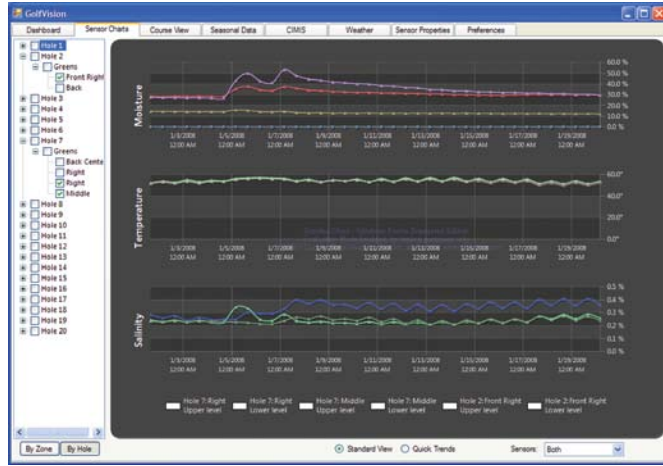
GolfVision

Dashboard | Sensor Charts | Course View | Seasonal Data | CIMIS | Weather | Sensor Properties | Preferences

Hole 1
Hole 2
Greens
Front Right
Back
Hole 3
Hole 4
Hole 5
Hole 6
Hole 7
Greens
Back Cente
Right
Right
Middle
Hole 8
Hole 9
Hole 10
Hole 11
Hole 12
Hole 13
Hole 14
Hole 15
Hole 16
Hole 17
Hole 18
Hole 19
Hole 20

By Zone | By Hole

Moisture
60.0 %
50.0 %
40.0 %
30.0 %
20.0 %
10.0 %
0.0 %
1/3/2008 12:00 AM
1/5/2008 12:00 AM
1/7/2008 12:00 AM
1/9/2008 12:00 AM
1/11/2008 12:00 AM
1/13/2008 12:00 AM
1/15/2008 12:00 AM
1/17/2008 12:00 AM
1/19/2008 12:00 AM

Temperature
60.0°
40.0°
20.0°
0.0°
1/3/2008 12:00 AM
1/5/2008 12:00 AM
1/7/2008 12:00 AM
1/9/2008 12:00 AM
1/11/2008 12:00 AM
1/13/2008 12:00 AM
1/15/2008 12:00 AM
1/17/2008 12:00 AM
1/19/2008 12:00 AM

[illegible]

Salinity
0.5 %
0.4 %
0.3 %
0.2 %
0.1 %
0.0 %
1/3/2008 12:00 AM
1/5/2008 12:00 AM
1/7/2008 12:00 AM
1/9/2008 12:00 AM
1/11/2008 12:00 AM
1/13/2008 12:00 AM
1/15/2008 12:00 AM
1/17/2008 12:00 AM
1/19/2008 12:00 AM

Hole 7: Right Upper level
Hole 7: Right Lower level
Hole 7: Middle Upper level
Hole 7: Middle Lower level
Hole 2: Front Right Upper level
Hole 2: Front Right Lower level

Standard View | Quick Trends | Sensors: Both